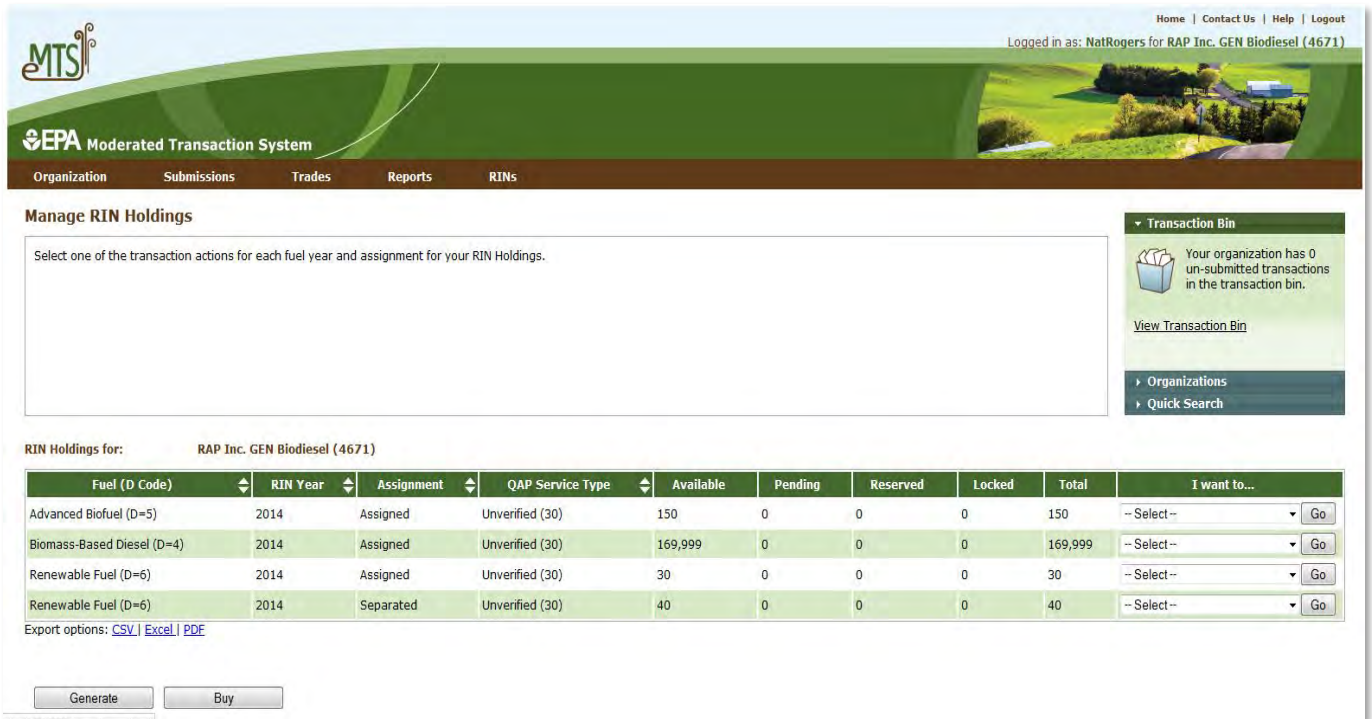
Home | Contact Us | Help | Logout
Logged in as: NatRogers for RAP Inc. GEN Biodiesel (4671)

MTS

EPA Moderated Transaction System

Organization Submissions Trades Reports RINs

Manage RIN Holdings

Select one of the transaction actions for each fuel year and assignment for your RIN Holdings.

Transaction Bin

Your organization has 0 un-submitted transactions in the transaction bin.

View Transaction Bin

Organizations
Quick Search

RIN Holdings for: RAP Inc. GEN Biodiesel (4671)

| Fuel (D Code) | RIN Year | Assignment | QAP Service Type | Available | Pending | Reserved | Locked | Total | I want to... |
|---|---|---|---|---|---|---|---|---|---|
| Advanced Biofuel (D=5) | 2014 | Assigned | Unverified (30) | 150 | 0 | 0 | 0 | 150 | -- Select -- Go |
| Biomass-Based Diesel (D=4) | 2014 | Assigned | Unverified (30) | 169,999 | 0 | 0 | 0 | 169,999 | -- Select -- Go |
| Renewable Fuel (D=6) | 2014 | Assigned | Unverified (30) | 30 | 0 | 0 | 0 | 30 | -- Select -- Go |
| Renewable Fuel (D=6) | 2014 | Separated | Unverified (30) | 40 | 0 | 0 | 0 | 40 | -- Select -- Go |

Export options: CSV | Excel | PDF

Generate Buy